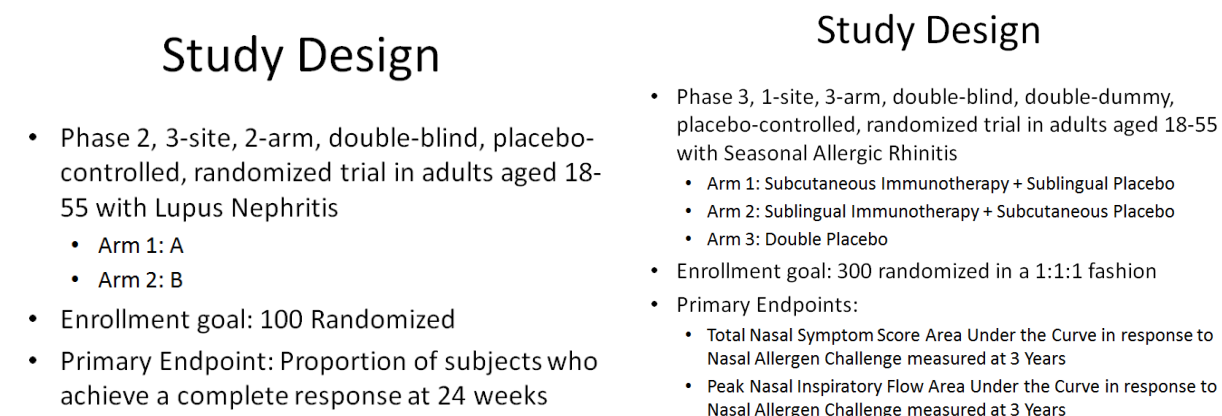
Study Design

- Phase 2, 3-site, 2-arm, double-blind, placebo-controlled, randomized trial in adults aged 18-55 with Lupus Nephritis
  - Arm 1: A
  - Arm 2: B
- Enrollment goal: 100 Randomized
- Primary Endpoint: Proportion of subjects who achieve a complete response at 24 weeks

Study Design

- Phase 3, 1-site, 3-arm, double-blind, double-dummy, placebo-controlled, randomized trial in adults aged 18-55 with Seasonal Allergic Rhinitis
  - Arm 1: Subcutaneous Immunotherapy + Sublingual Placebo
  - Arm 2: Sublingual Immunotherapy + Subcutaneous Placebo
  - Arm 3: Double Placebo
- Enrollment goal: 300 randomized in a 1:1:1 fashion
- Primary Endpoints:
  - Total Nasal Symptom Score Area Under the Curve in response to Nasal Allergen Challenge measured at 3 Years
  - Peak Nasal Inspiratory Flow Area Under the Curve in response to Nasal Allergen Challenge measured at 3 Years